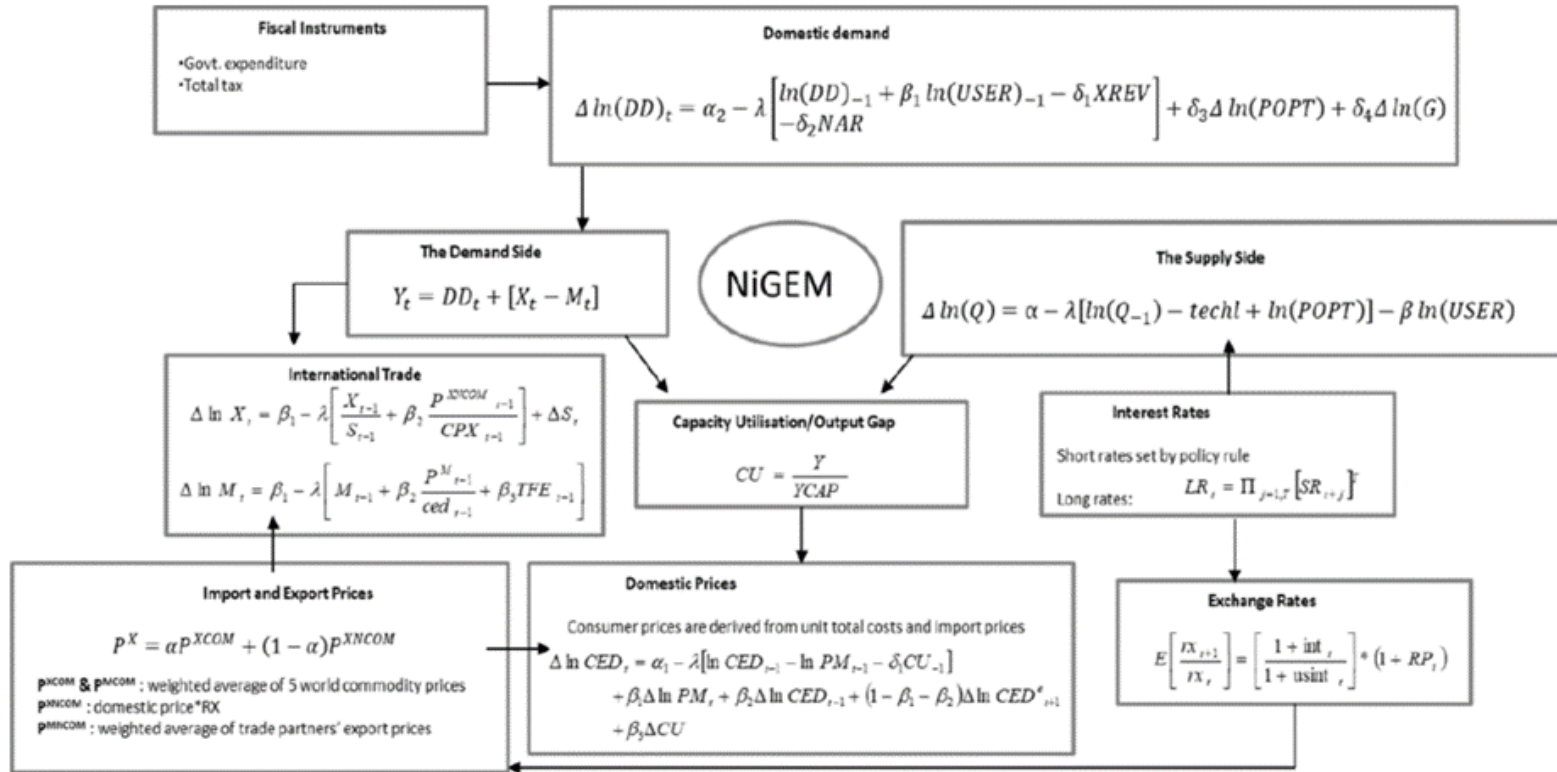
Fiscal Instruments

•Govt. expenditure
•Total tax

Domestic demand

$\Delta ln(DD)_t = \alpha_2 - \lambda \begin{bmatrix} ln(DD)_{-1} + \beta_1 ln(USER)_{-1} - \delta_1 XREV \\ -\delta_2 NAR \end{bmatrix} + \delta_3 \Delta ln(POPT) + \delta_4 \Delta ln(G)$

The Demand Side

$Y_t = DD_t + [X_t - M_t]$

NiGEM

The Supply Side

$\Delta ln(Q) = \alpha - \lambda[ln(Q_{-1}) - techl + ln(POPT)] - \beta ln(USER)$

International Trade

$\Delta \ln X_t = \beta_1 - \lambda\left[\frac{X_{t-1}}{S_{t-1}} + \beta_2 \frac{P^{XNCOM}{}_{t-1}}{CPX_{t-1}}\right] + \Delta S_t$

$\Delta \ln M_t = \beta_1 - \lambda\left[M_{t-1} + \beta_2 \frac{P^{M}{}_{t-1}}{ced_{t-1}} + \beta_3 TFE_{t-1}\right]$

Capacity Utilisation/Output Gap

$CU = \frac{Y}{YCAP}$

Interest Rates

Short rates set by policy rule

Long rates: $LR_t = \Pi_{j=1,T}[SR_{t+j}]^{\frac{1}{T}}$

Import and Export Prices

$P^X = \alpha P^{XCOM} + (1-\alpha)P^{XNCOM}$

$P^{XCOM}$ & $P^{MCOM}$ : weighted average of 5 world commodity prices
$P^{XNCOM}$ : domestic price*RX
$P^{MNCOM}$ : weighted average of trade partners' export prices

Domestic Prices

Consumer prices are derived from unit total costs and import prices

$\Delta \ln CED_t = \alpha_1 - \lambda[\ln CED_{t-1} - \ln PM_{t-1} - \delta_1 CU_{-1}] + \beta_1 \Delta \ln PM_t + \beta_2 \Delta \ln CED_{t-1} + (1-\beta_1-\beta_2)\Delta \ln CED^e{}_{t+1} + \beta_3 \Delta CU$

Exchange Rates

$E\left[\frac{rx_{t+1}}{rx_t}\right] = \left[\frac{1+\text{int}_t}{1+\text{usint}_t}\right] * (1+RP_t)$